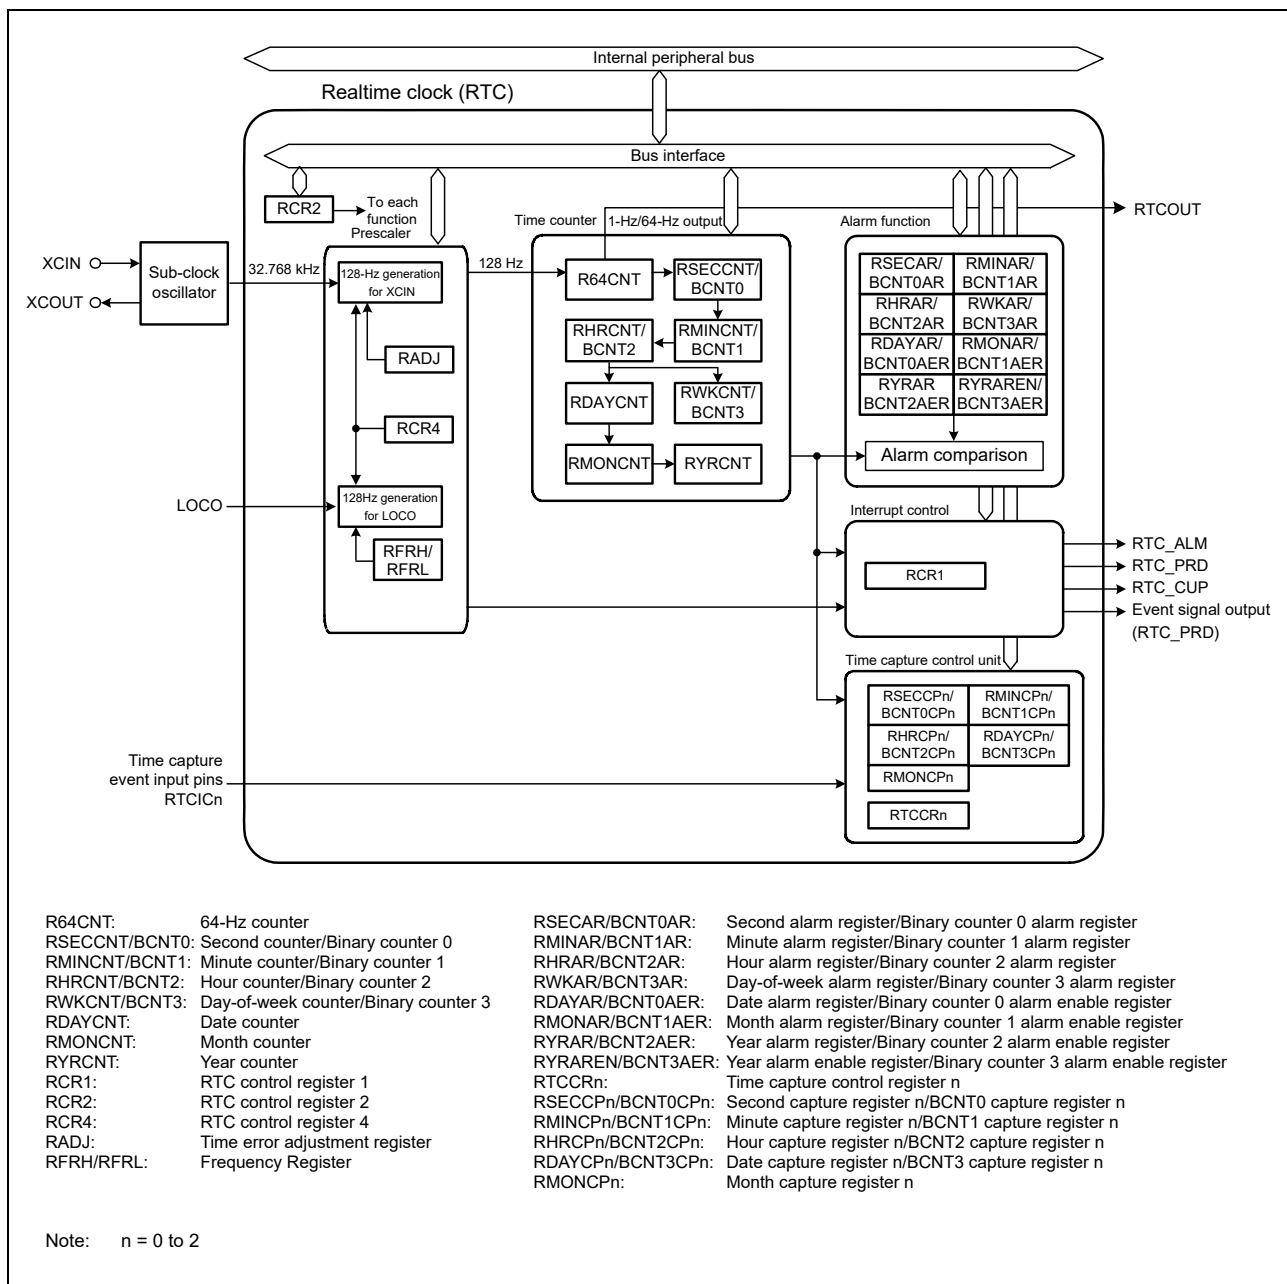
Internal peripheral bus

Realtime clock (RTC)

Bus interface

RCR2

To each function

Prescaler

Time counter

1-Hz/64-Hz output

Alarm function

RTCOUT

XCIN

XCOUT

Sub-clock oscillator

32.768 kHz

128-Hz generation for XCIN

128 Hz

R64CNT

RSECCNT/ BCNT0

RHRCNT/ BCNT2

RMINCNT/ BCNT1

RDAYCNT

RWKCNT/ BCNT3

RMONCNT

RYRCNT

RADJ

RCR4

RSECAR/ BCNT0AR

RMINAR/ BCNT1AR

RHRAR/ BCNT2AR

RWKAR/ BCNT3AR

RDAYAR/ BCNT0AER

RMONAR/ BCNT1AER

RYRAR BCNT2AER

RYRAREN/ BCNT3AER

Alarm comparison

LOCO

128Hz generation for LOCO

RFRH/ RFRL

Interrupt control

RCR1

RTC_ALM

RTC_PRD

RTC_CUP

Event signal output (RTC_PRD)

Time capture control unit

RSECCPn/ BCNT0CPn

RMINCPn/ BCNT1CPn

RHRCPn/ BCNT2CPn

RDAYCPn/ BCNT3CPn

RMONCPn

RTCCRn

Time capture event input pins RTCICn

R64CNT: 64-Hz counter
RSECCNT/BCNT0: Second counter/Binary counter 0
RMINCNT/BCNT1: Minute counter/Binary counter 1
RHRCNT/BCNT2: Hour counter/Binary counter 2
RWKCNT/BCNT3: Day-of-week counter/Binary counter 3
RDAYCNT: Date counter
RMONCNT: Month counter
RYRCNT: Year counter
RCR1: RTC control register 1
RCR2: RTC control register 2
RCR4: RTC control register 4
RADJ: Time error adjustment register
RFRH/RFRL: Frequency Register

RSECAR/BCNT0AR: Second alarm register/Binary counter 0 alarm register
RMINAR/BCNT1AR: Minute alarm register/Binary counter 1 alarm register
RHRAR/BCNT2AR: Hour alarm register/Binary counter 2 alarm register
RWKAR/BCNT3AR: Day-of-week alarm register/Binary counter 3 alarm register
RDAYAR/BCNT0AER: Date alarm register/Binary counter 0 alarm enable register
RMONAR/BCNT1AER: Month alarm register/Binary counter 1 alarm enable register
RYRAR/BCNT2AER: Year alarm register/Binary counter 2 alarm enable register
RYRAREN/BCNT3AER: Year alarm enable register/Binary counter 3 alarm enable register
RTCCRn: Time capture control register n
RSECCPn/BCNT0CPn: Second capture register n/BCNT0 capture register n
RMINCPn/BCNT1CPn: Minute capture register n/BCNT1 capture register n
RHRCPn/BCNT2CPn: Hour capture register n/BCNT2 capture register n
RDAYCPn/BCNT3CPn: Date capture register n/BCNT3 capture register n
RMONCPn: Month capture register n

Note: n = 0 to 2